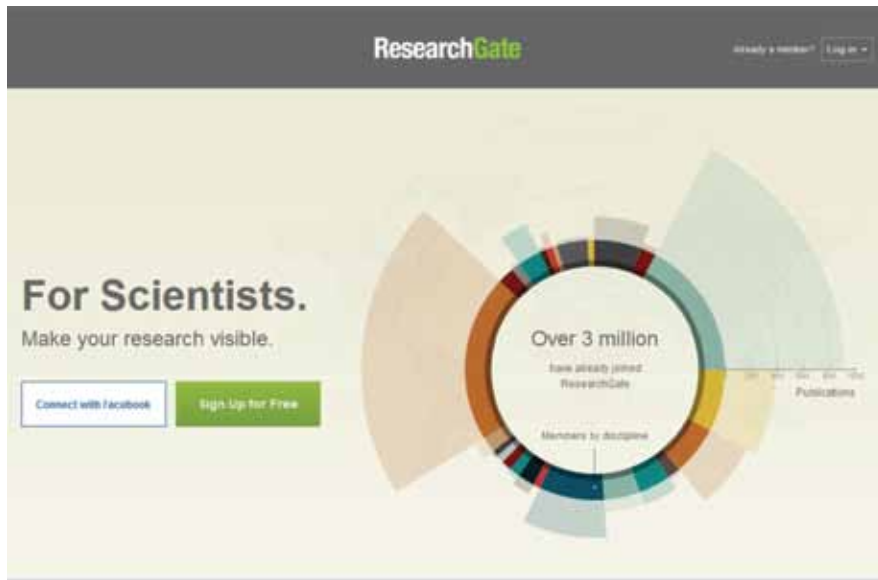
ResearchGate

Already a member? Log in

For Scientists.

Make your research visible.

Connect with Facebook

Sign Up for Free

Over 3 million

have already joined ResearchGate

Members by discipline

Publications

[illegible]